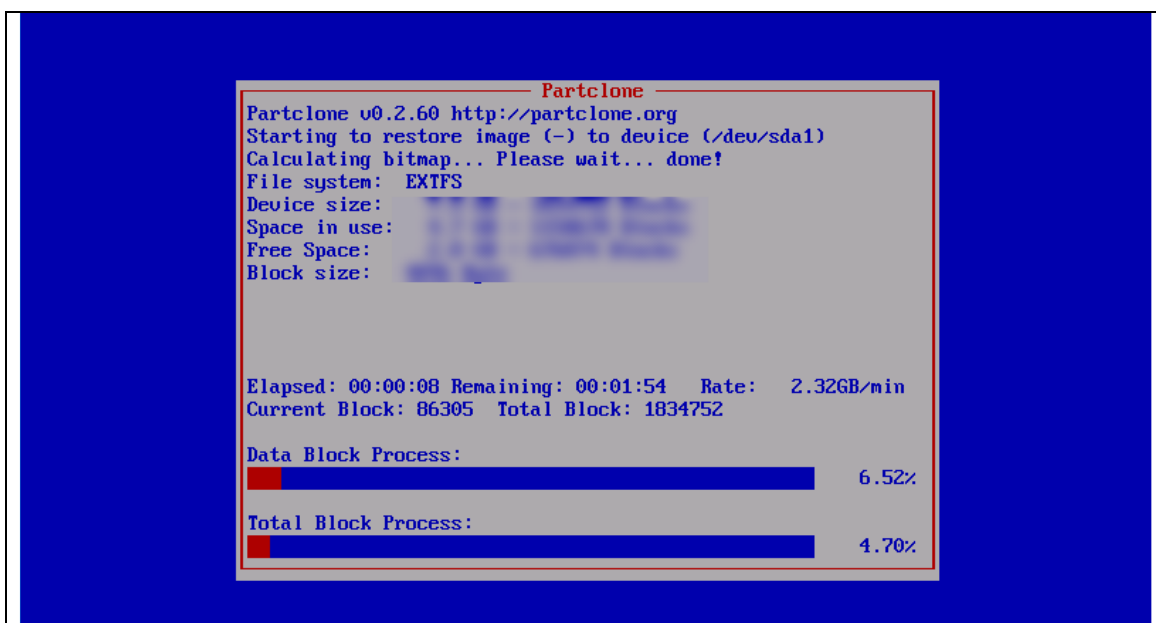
Partclone

Partclone v0.2.60 http://partclone.org
Starting to restore image (-) to device (/dev/sda1)
Calculating bitmap... Please wait... done!
File system: EXTFS
Device size: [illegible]
Space in use: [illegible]
Free Space: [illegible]
Block size: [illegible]

Elapsed: 00:00:08 Remaining: 00:01:54 Rate: 2.32GB/min
Current Block: 86305 Total Block: 1834752

Data Block Process:
6.52%

Total Block Process:
4.70%